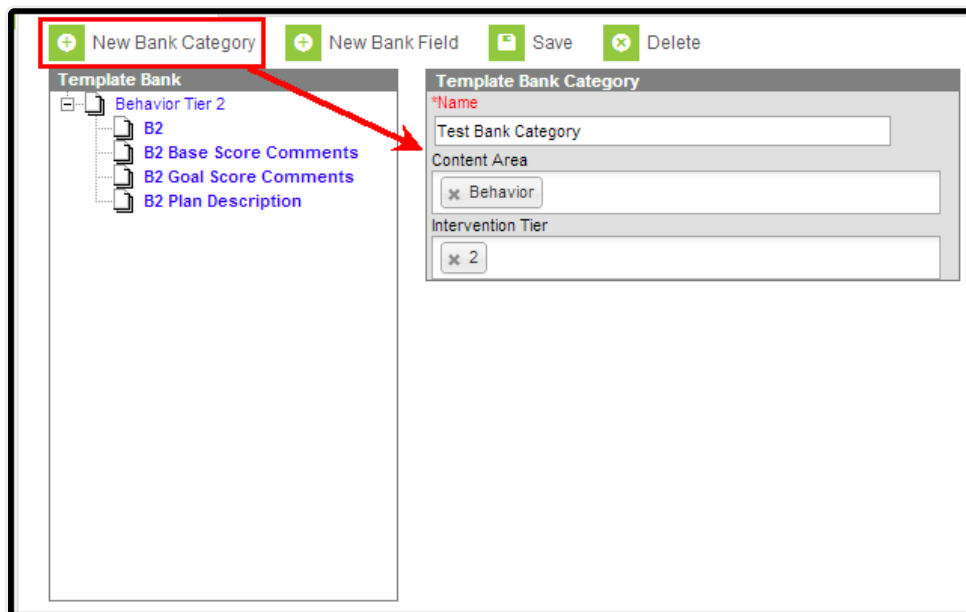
New Bank Category New Bank Field Save Delete

Template Bank

Behavior Tier 2

B2

B2 Base Score Comments

B2 Goal Score Comments

B2 Plan Description

Template Bank Category

*Name

Test Bank Category

Content Area

Behavior

Intervention Tier

2